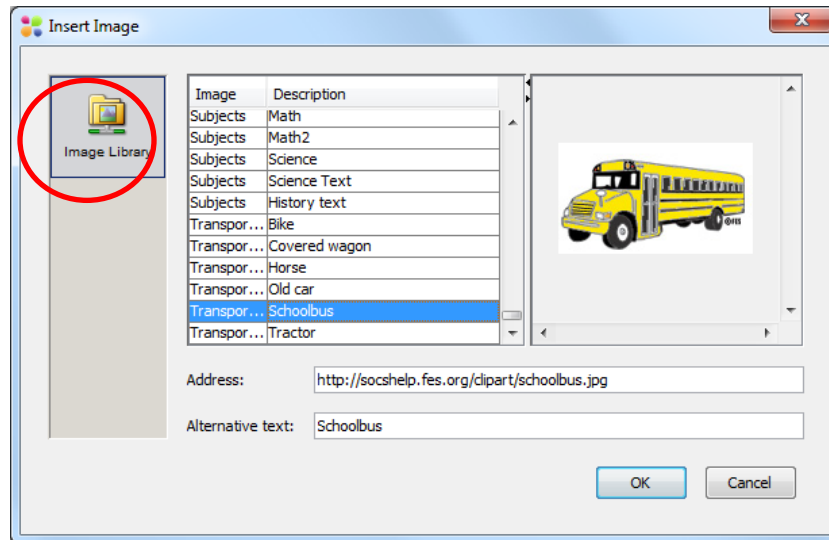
Insert Image

Image Library

| Image | Description |
|---|---|
| Subjects | Math |
| Subjects | Math2 |
| Subjects | Science |
| Subjects | Science Text |
| Subjects | History text |
| Transpor... | Bike |
| Transpor... | Covered wagon |
| Transpor... | Horse |
| Transpor... | Old car |
| Transpor... | Schoolbus |
| Transpor... | Tractor |

Address: http://socshelp.fes.org/clipart/schoolbus.jpg

Alternative text: Schoolbus

OK Cancel